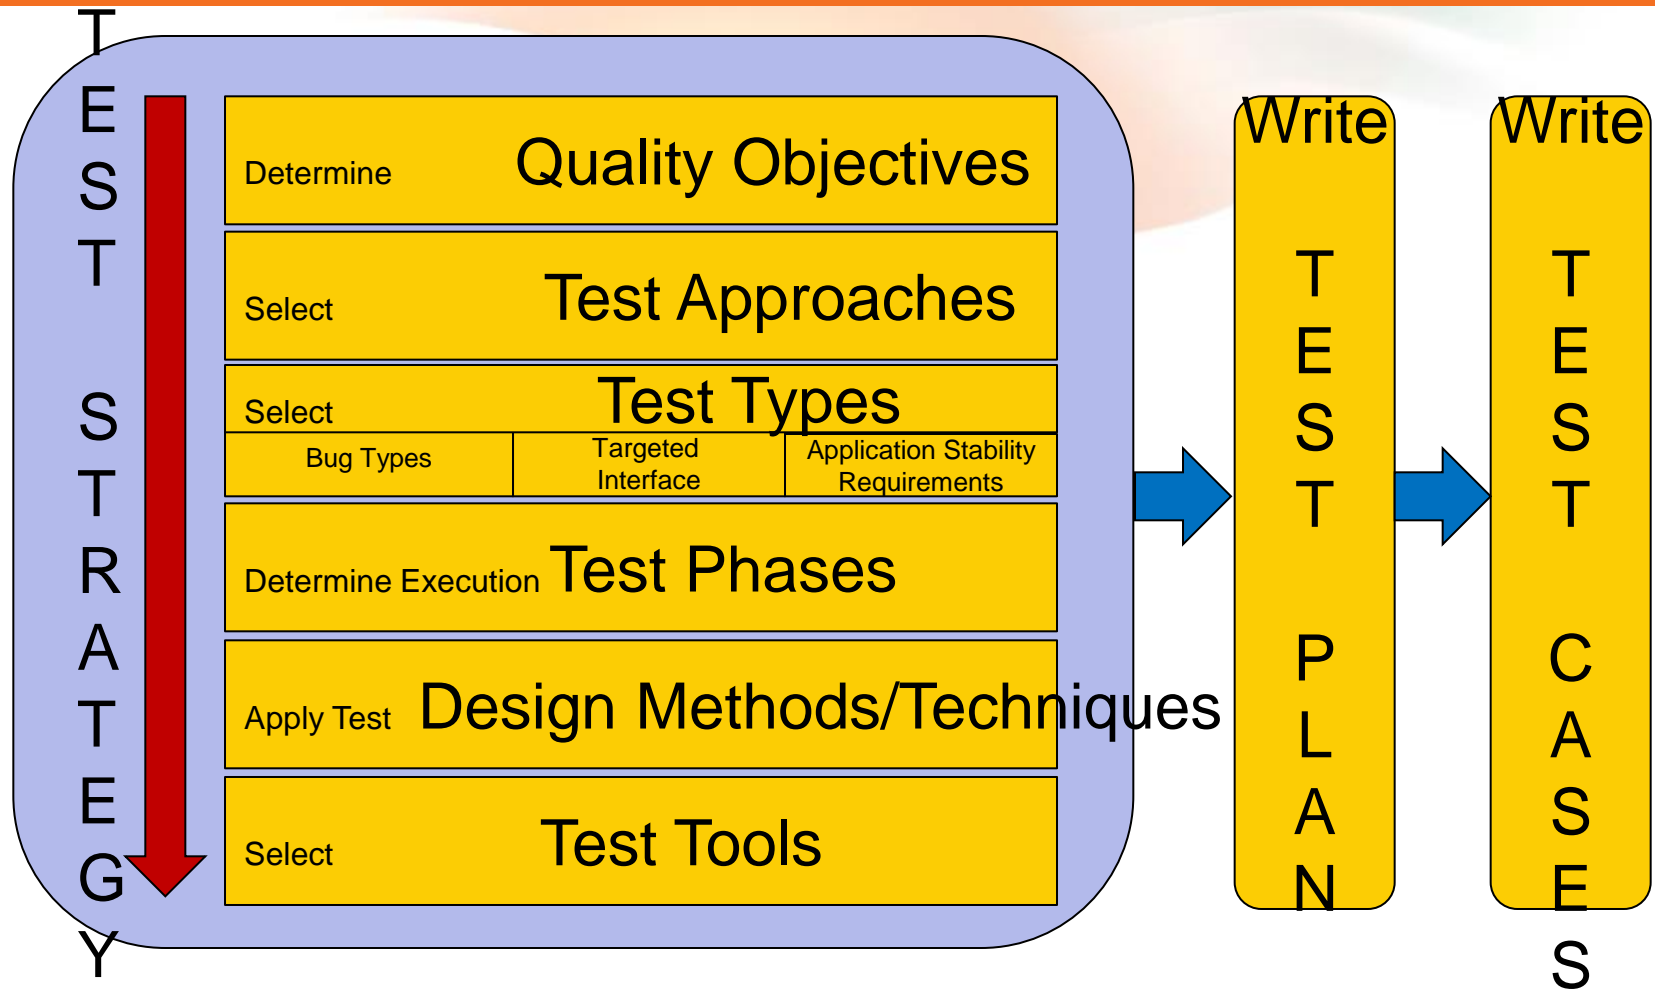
TEST STRATEGY

Determine Quality Objectives

Select Test Approaches

Select Test Types

| Bug Types | Targeted Interface | Application Stability Requirements |
|---|---|---|

Determine Execution Test Phases

Apply Test Design Methods/Techniques

Select Test Tools

Write TEST PLAN

Write TEST CASES